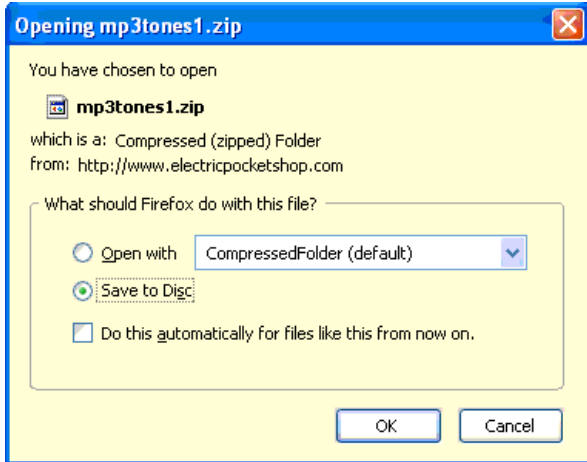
Opening mp3tones1.zip

You have chosen to open

mp3tones1.zip

which is a: Compressed (zipped) Folder
from: http://www.electricpocketshop.com

What should Firefox do with this file?

Open with CompressedFolder (default)

Save to Disc

Do this automatically for files like this from now on.

OK Cancel